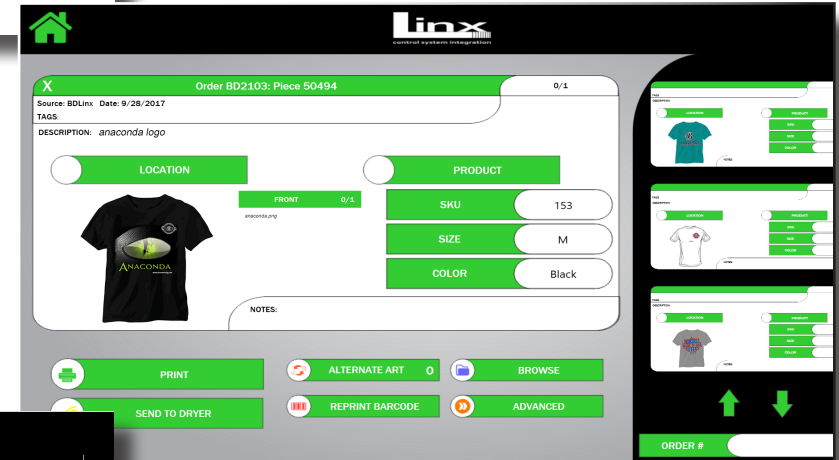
Linx
control system integration

X Order BD2103: Piece 50494 0/1

Source: BDLinx Date: 9/28/2017
TAGS:

DESCRIPTION: anaconda logo

LOCATION

PRODUCT

FRONT 0/1
anaconda.png

ANACONDA

SKU 153

SIZE M

COLOR Black

NOTES:

PRINT

SEND TO DRYER

ALTERNATE ART 0

REPRINT BARCODE

BROWSE

ADVANCED

TAGS
DESCRIPTION
LOCATION
PRODUCT
SKU
SIZE
COLOR
NOTES

TAGS
DESCRIPTION
LOCATION
PRODUCT
SKU
SIZE
COLOR
NOTES

TAGS
DESCRIPTION
LOCATION
PRODUCT
SKU
SIZE
COLOR
NOTES

ORDER #